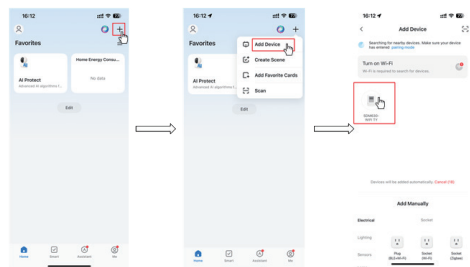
16:12

Favorites

AI Protect
Advanced AI algorithms f...

Home Energy Consu...
No data

Edit

Home Smart Assistant Me

16:12

Favorites

Add Device
Create Scene
Add Favorite Cards
Scan

AI Protect
Advanced AI algorithms f...

Edit

Home Smart Assistant Me

16:12

Add Device

Searching for nearby devices. Make sure your device has entered pairing mode

Turn on Wi-Fi
Wi-Fi is required to search for devices.

SONOFF
WiFi-TH

Devices will be added automatically. Cancel (18)

Add Manually

Electrical
Socket

Lighting

Sensors
Plug (BLE+Wi-Fi)
Socket (Wi-Fi)
Socket (Zigbee)